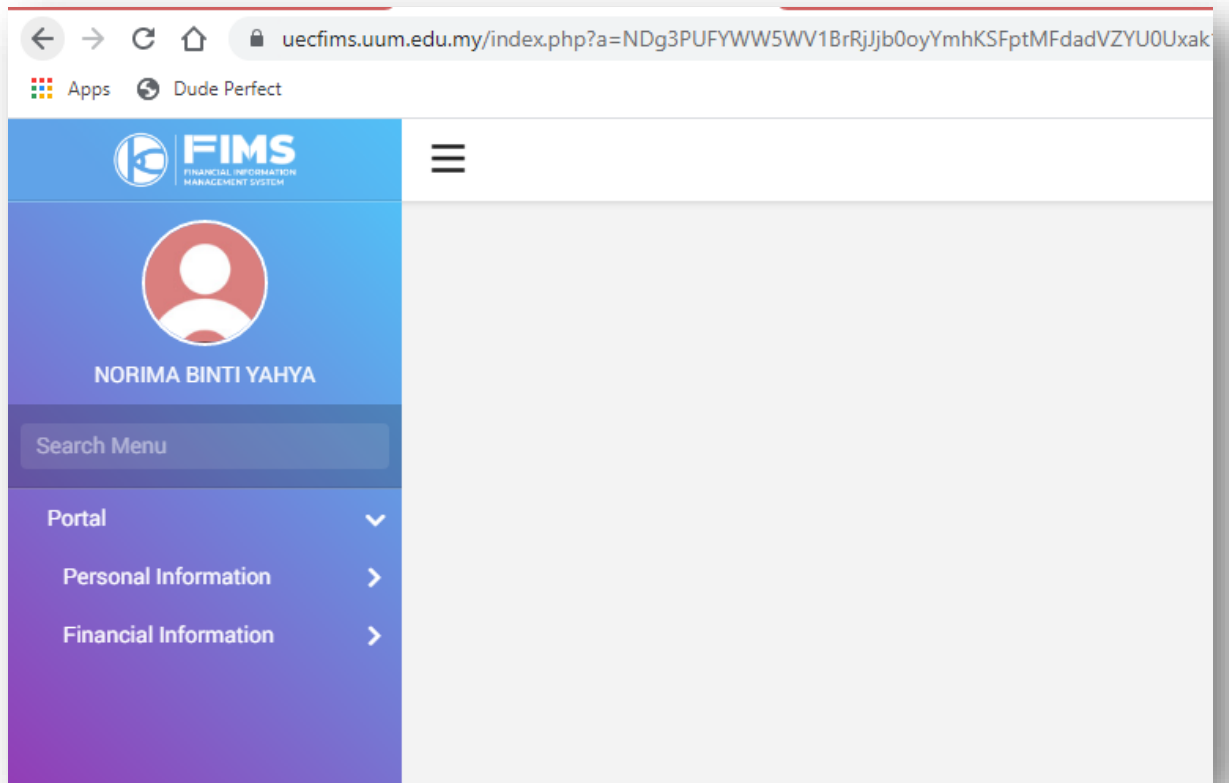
uecfims.uum.edu.my/index.php?a=NDg3PUFYWW5WV1BrRjJjb0oyYmhKSFptMFdadVZYU0Uxak

Apps Dude Perfect

FIMS
FINANCIAL INFORMATION MANAGEMENT SYSTEM

NORIMA BINTI YAHYA

Search Menu

Portal

Personal Information

Financial Information